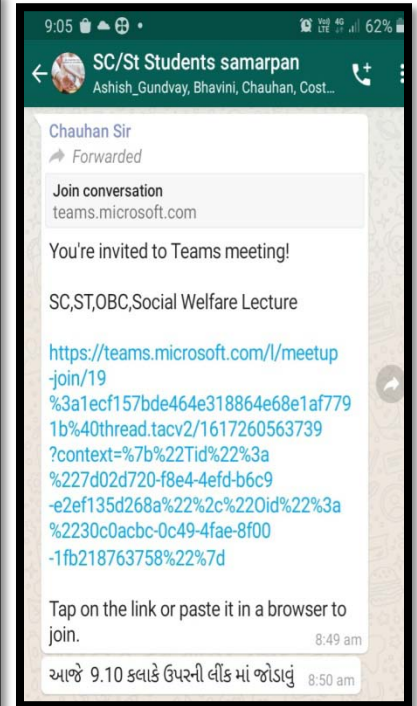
9:05 62%

SC/St Students samarpan
Ashish_Gundvay, Bhavini, Chauhan, Cost...

Chauhan Sir
Forwarded

Join conversation
teams.microsoft.com

You're invited to Teams meeting!

SC,ST,OBC,Social Welfare Lecture

https://teams.microsoft.com/l/meetup-join/19%3a1ecf157bde464e318864e68e1af7791b%40thread.tacv2/1617260563739?context=%7b%22Tid%22%3a%227d02d720-f8e4-4efd-b6c9-e2ef135d268a%22%2c%22Oid%22%3a%2230c0acbc-0c49-4fae-8f00-1fb218763758%22%7d

Tap on the link or paste it in a browser to join.
8:49 am

આજે 9.10 કલાકે ઉપરની લીંક માં જોડાવું 8:50 am